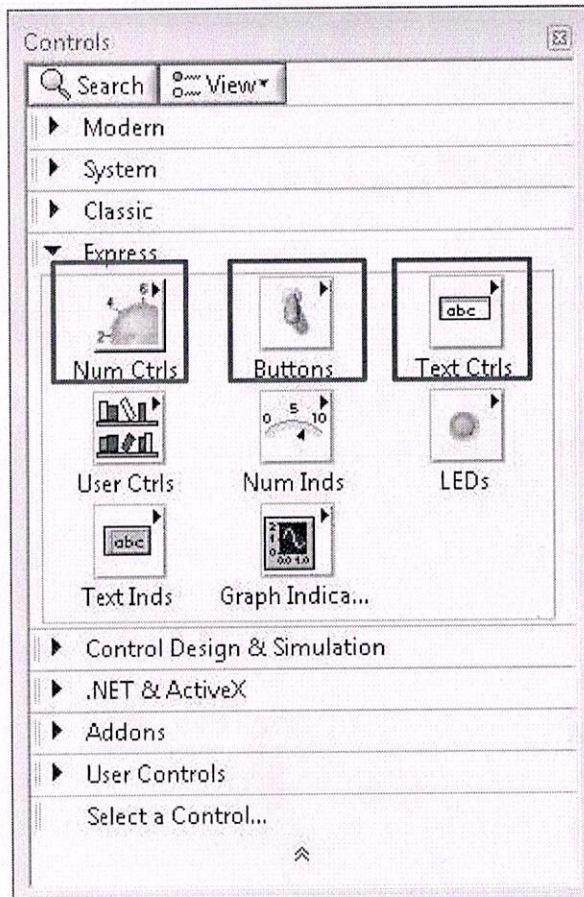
Controls

Search View

Modern

System

Classic

Express

6
4
2

Num Ctrls

Buttons

abc

Text Ctrls

User Ctrls

0 5 10

Num Inds

LEDs

abc

Text Inds

Graph Indica...

Control Design & Simulation

.NET & ActiveX

Addons

User Controls

Select a Control...